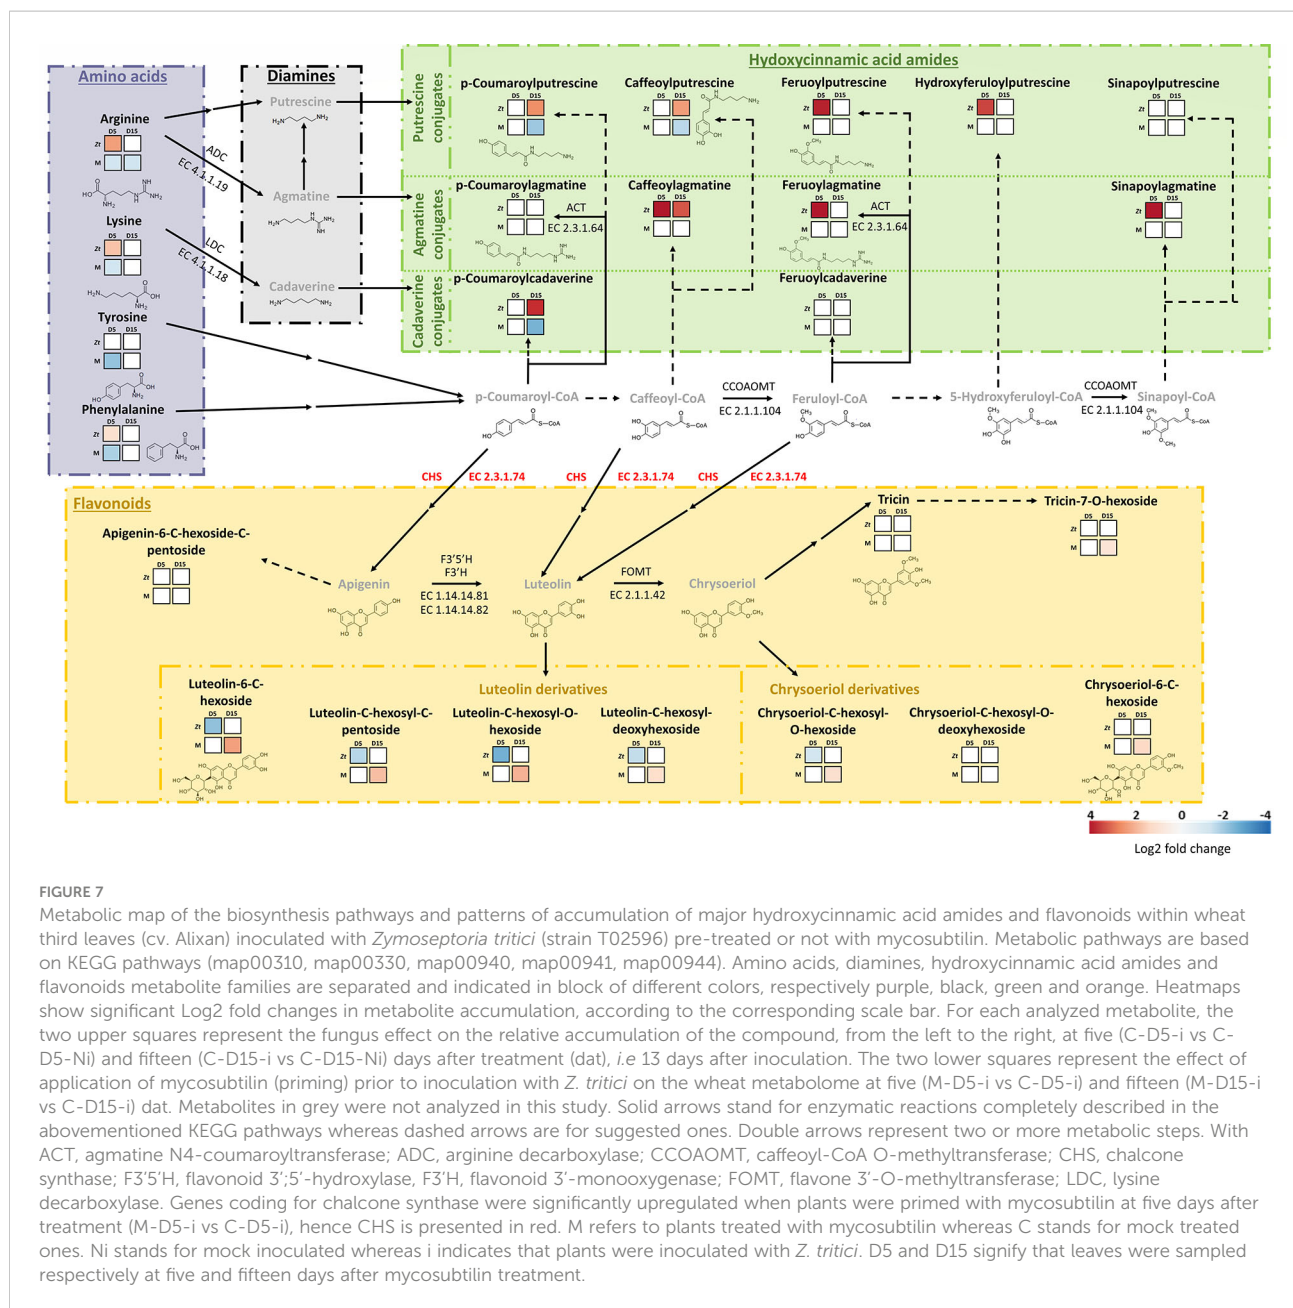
Amino acids

Arginine
D5 D15
Zt
M

Lysine
D5 D15
Zt
M

Tyrosine
D5 D15
Zt
M

Phenylalanine
D5 D15
Zt
M

Diamines

Putrescine

Agmatine

Cadaverine

ADC
EC 4.1.1.19

LDC
EC 4.1.1.18

Hydoxycinnamic acid amides

Putrescine conjugates

Agmatine conjugates

Cadaverine conjugates

p-Coumaroylputrescine

Caffeoylputrescine

Feruoylputrescine

Hydroxyferuloylputrescine

Sinapoylputrescine

p-Coumaroylagmatine

ACT
EC 2.3.1.64

Caffeoylagmatine

Feruoylagmatine

ACT
EC 2.3.1.64

Sinapoylagmatine

p-Coumaroylcadaverine

Feruoylcadaverine

p-Coumaroyl-CoA

Caffeoyl-CoA

CCOAOMT
EC 2.1.1.104

Feruloyl-CoA

5-Hydroxyferuloyl-CoA

CCOAOMT
EC 2.1.1.104

Sinapoyl-CoA

CHS EC 2.3.1.74 CHS EC 2.3.1.74 CHS EC 2.3.1.74

Flavonoids

Apigenin-6-C-hexoside-C-pentoside

Apigenin

F3'5'H
F3'H
EC 1.14.14.81
EC 1.14.14.82

Luteolin

FOMT
EC 2.1.1.42

Chrysoeriol

Tricin

Tricin-7-O-hexoside

Luteolin derivatives

Luteolin-6-C-hexoside

Luteolin-C-hexosyl-C-pentoside

Luteolin-C-hexosyl-O-hexoside

Luteolin-C-hexosyl-deoxyhexoside

Chrysoeriol derivatives

Chrysoeriol-C-hexosyl-O-hexoside

Chrysoeriol-C-hexosyl-O-deoxyhexoside

Chrysoeriol-6-C-hexoside

4 2 0 -2 -4
Log2 fold change

FIGURE 7
Metabolic map of the biosynthesis pathways and patterns of accumulation of major hydroxycinnamic acid amides and flavonoids within wheat third leaves (cv. Alixan) inoculated with Zymoseptoria tritici (strain T02596) pre-treated or not with mycosubtilin. Metabolic pathways are based on KEGG pathways (map00310, map00330, map00940, map00941, map00944). Amino acids, diamines, hydroxycinnamic acid amides and flavonoids metabolite families are separated and indicated in block of different colors, respectively purple, black, green and orange. Heatmaps show significant Log2 fold changes in metabolite accumulation, according to the corresponding scale bar. For each analyzed metabolite, the two upper squares represent the fungus effect on the relative accumulation of the compound, from the left to the right, at five (C-D5-i vs C-D5-Ni) and fifteen (C-D15-i vs C-D15-Ni) days after treatment (dat), i.e 13 days after inoculation. The two lower squares represent the effect of application of mycosubtilin (priming) prior to inoculation with Z. tritici on the wheat metabolome at five (M-D5-i vs C-D5-i) and fifteen (M-D15-i vs C-D15-i) dat. Metabolites in grey were not analyzed in this study. Solid arrows stand for enzymatic reactions completely described in the abovementioned KEGG pathways whereas dashed arrows are for suggested ones. Double arrows represent two or more metabolic steps. With ACT, agmatine N4-coumaroyltransferase; ADC, arginine decarboxylase; CCOAOMT, caffeoyl-CoA O-methyltransferase; CHS, chalcone synthase; F3'5'H, flavonoid 3';5'-hydroxylase, F3'H, flavonoid 3'-monooxygenase; FOMT, flavone 3'-O-methyltransferase; LDC, lysine decarboxylase. Genes coding for chalcone synthase were significantly upregulated when plants were primed with mycosubtilin at five days after treatment (M-D5-i vs C-D5-i), hence CHS is presented in red. M refers to plants treated with mycosubtilin whereas C stands for mock treated ones. Ni stands for mock inoculated whereas i indicates that plants were inoculated with Z. tritici. D5 and D15 signify that leaves were sampled respectively at five and fifteen days after mycosubtilin treatment.